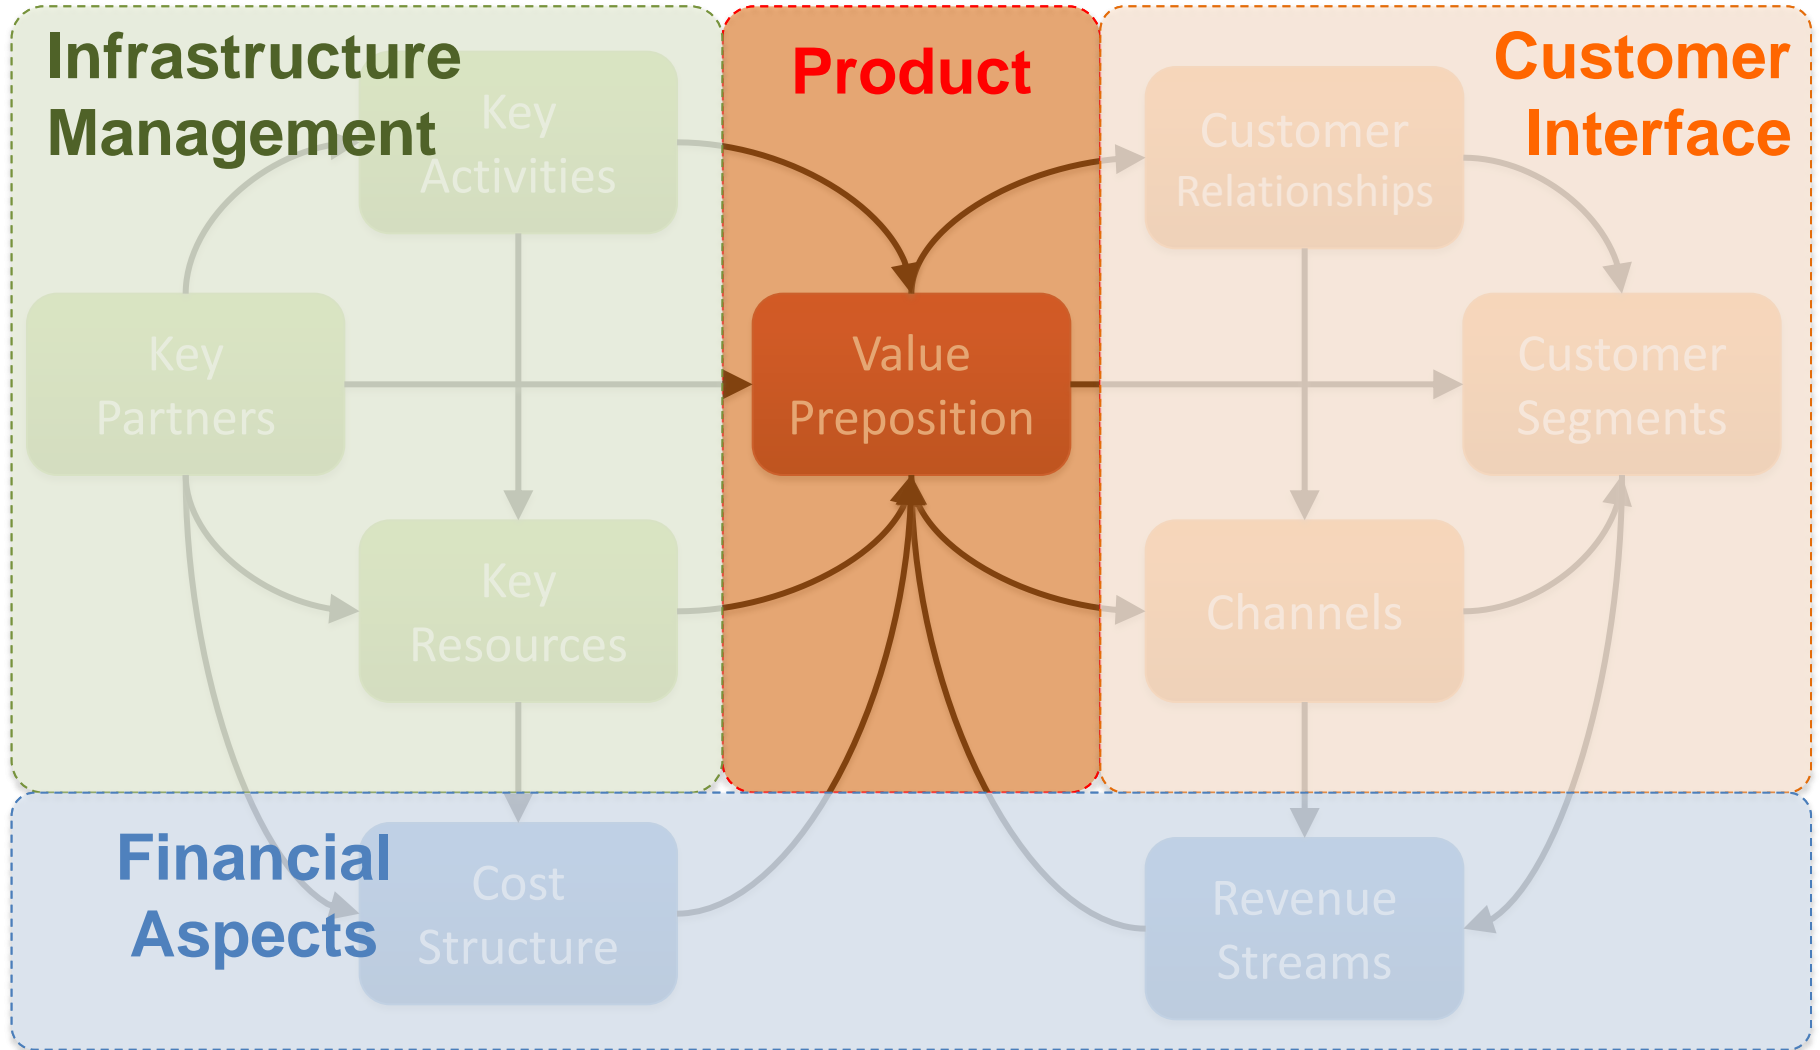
Infrastructure Management

Product

Customer Interface

Key Activities

Customer Relationships

Key Partners

Value Preposition

Customer Segments

Key Resources

Channels

Financial Aspects

Cost Structure

Revenue Streams